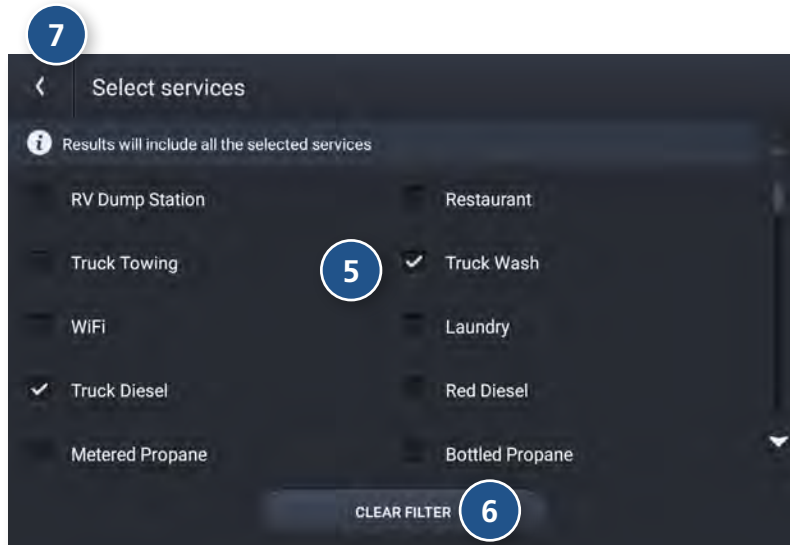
7

‹ Select services

Results will include all the selected services

RV Dump Station

Restaurant

Truck Towing

5

✓ Truck Wash

WiFi

Laundry

✓ Truck Diesel

Red Diesel

Metered Propane

Bottled Propane

CLEAR FILTER

6